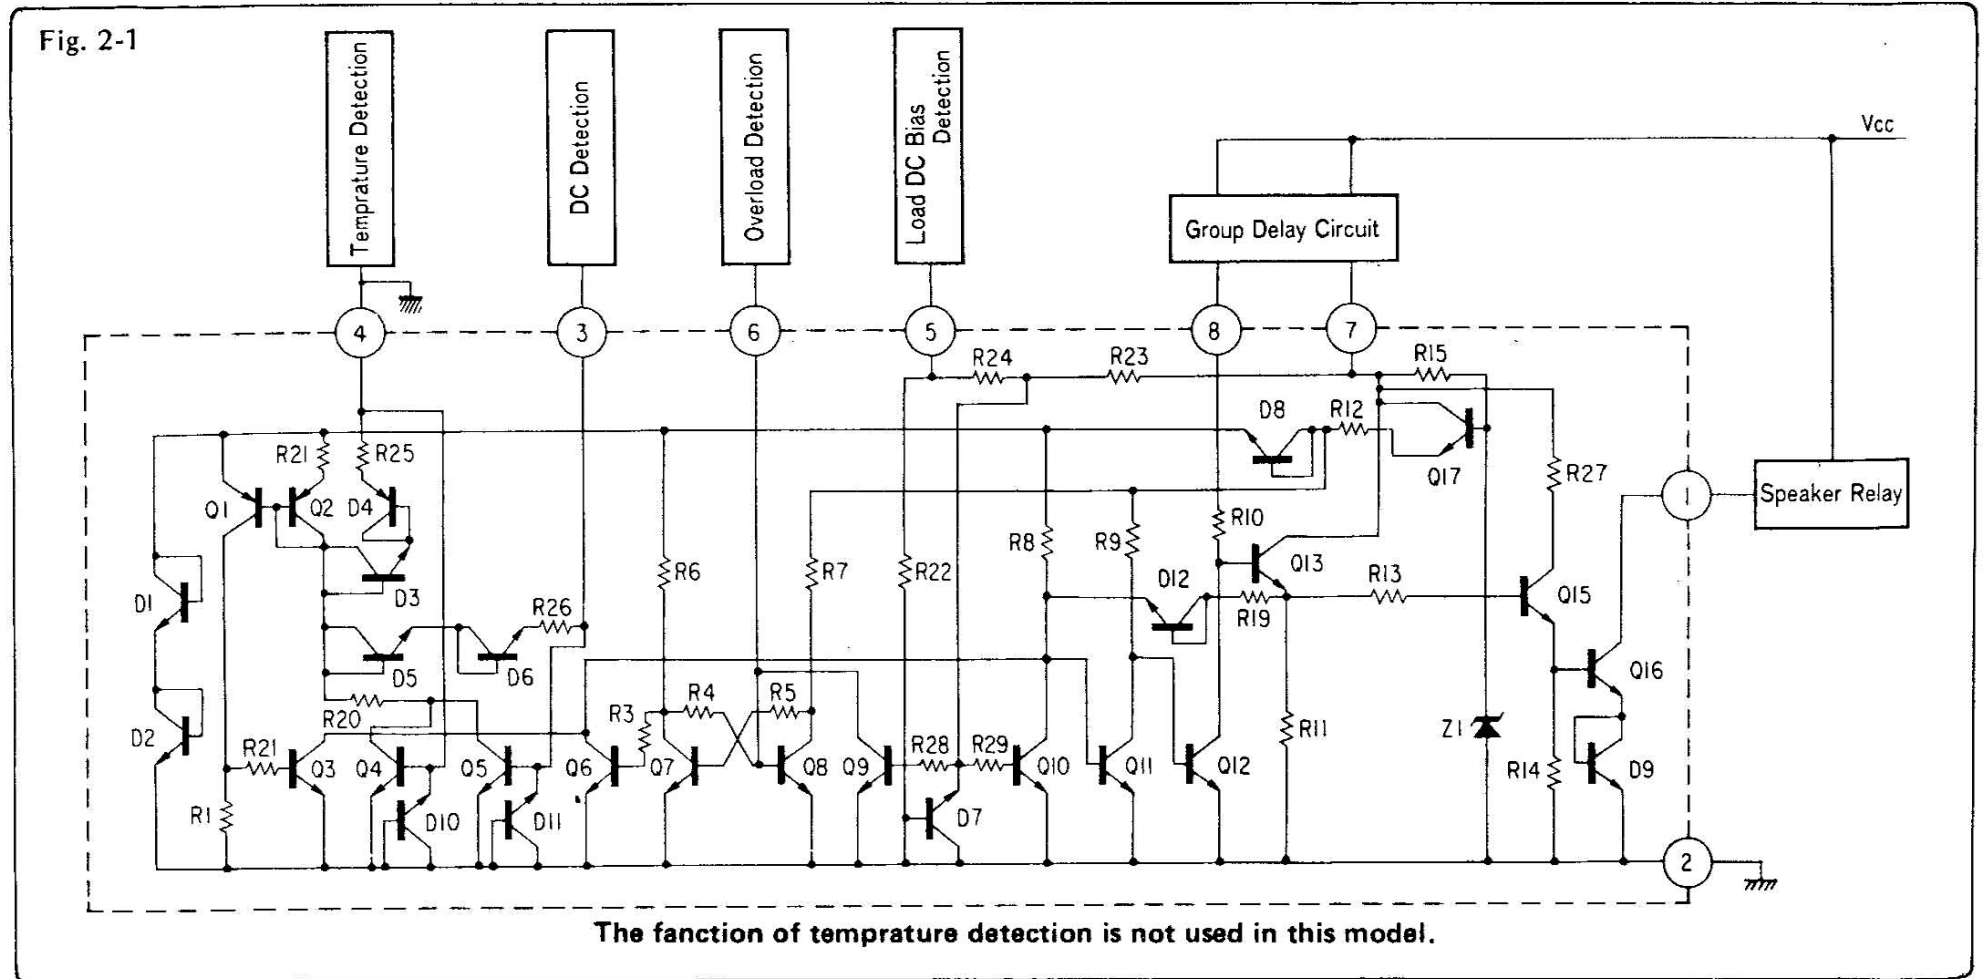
Fig. 2-1

Temprature Detection

DC Detection

Overload Detection

Load DC Bias Detection

Vcc

Group Delay Circuit

4 3 6 5 8 7

R24 R23 R15

D8 R12

R21 R25

Q17

Q1 Q2 D4

R27

R10

1 Speaker Relay

D1

R8 R9

Q13

D3

R6 R7 R22

D12

R13

Q15

R26

R19

D5 D6

Q16

D2

R20

R4 R5

R3

R11

Z1

R21 Q3 Q4 Q5 Q6 Q7 Q8 Q9 R28 R29 Q10 Q11 Q12

R14 D9

R1

D10 D11

D7

2

The fanction of temprature detection is not used in this model.